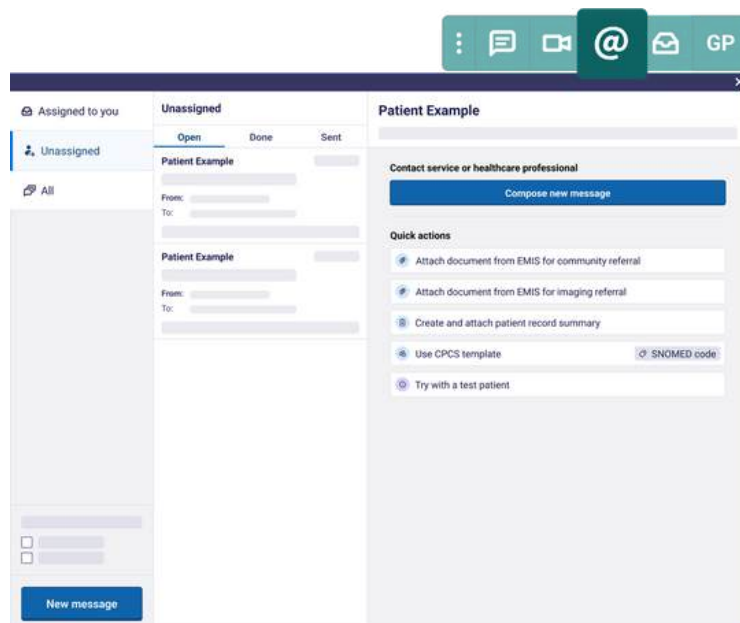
GP

Assigned to you
Unassigned
All

New message

Unassigned
Open Done Sent

Patient Example
From:
To:

Patient Example
From:
To:

Patient Example

Contact service or healthcare professional
Compose new message

Quick actions
Attach document from EMIS for community referral
Attach document from EMIS for imaging referral
Create and attach patient record summary
Use CPCS template
SNOMED code
Try with a test patient